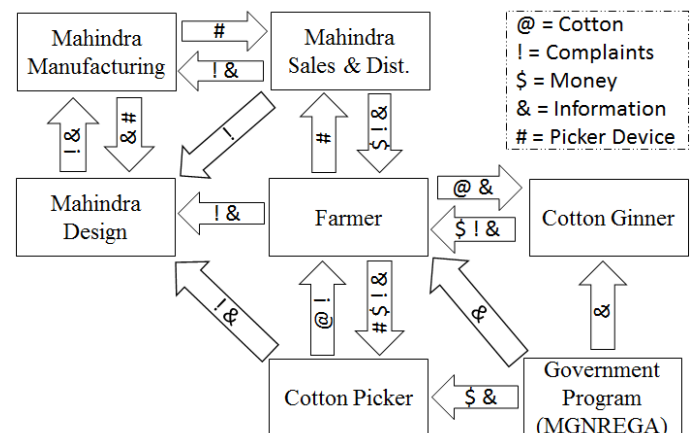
Mahindra Manufacturing

#

! &

Mahindra Sales & Dist.

@ = Cotton
! = Complaints
$ = Money
& = Information
# = Picker Device

! &

# &

!

#

$ ! &

Mahindra Design

! &

Farmer

@ &

$ ! &

Cotton Ginner

! &

@ !

# $ ! &

&

&

Cotton Picker

$ &

Government Program (MGNREGA)